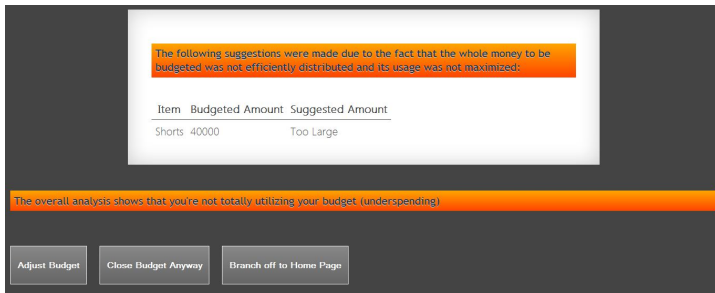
The following suggestions were made due to the fact that the whole money to be budgeted was not efficiently distributed and its usage was not maximized:

| Item | Budgeted Amount | Suggested Amount |
|---|---|---|
| Shorts | 40000 | Too Large |

The overall analysis shows that you're not totally utilizing your budget (underspending)

Adjust Budget

Close Budget Anyway

Branch off to Home Page